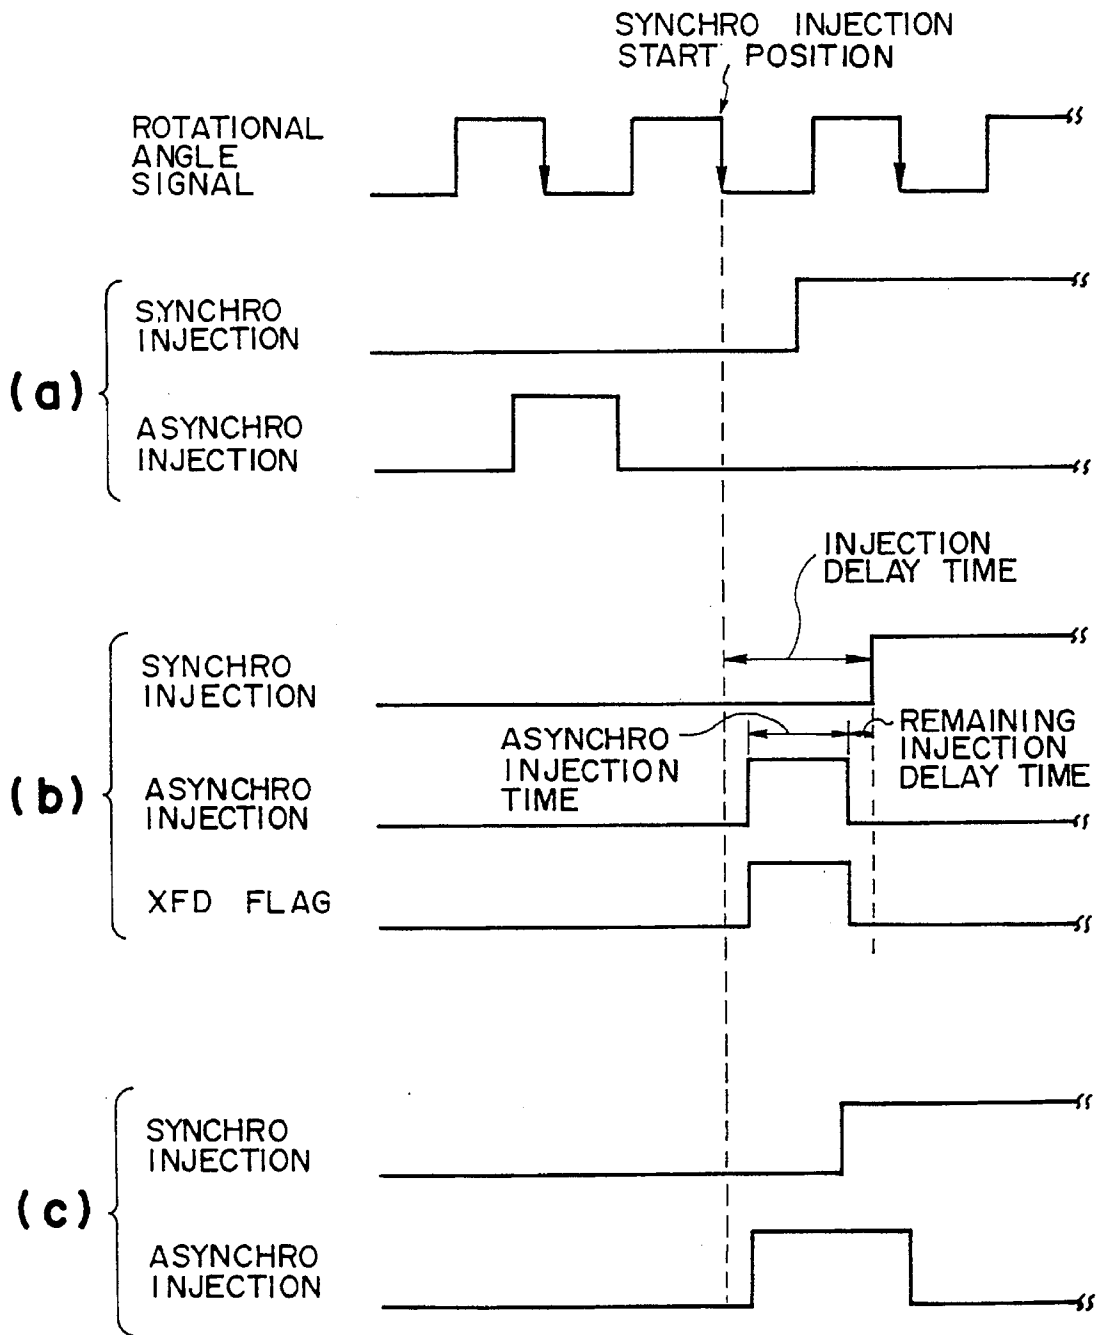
SYNCHRO INJECTION START POSITION

ROTATIONAL ANGLE SIGNAL

(a)

SYNCHRO INJECTION

ASYNCHRO INJECTION

INJECTION DELAY TIME

(b)

SYNCHRO INJECTION

ASYNCHRO INJECTION TIME

REMAINING INJECTION DELAY TIME

ASYNCHRO INJECTION

XFD FLAG

(c)

SYNCHRO INJECTION

ASYNCHRO INJECTION